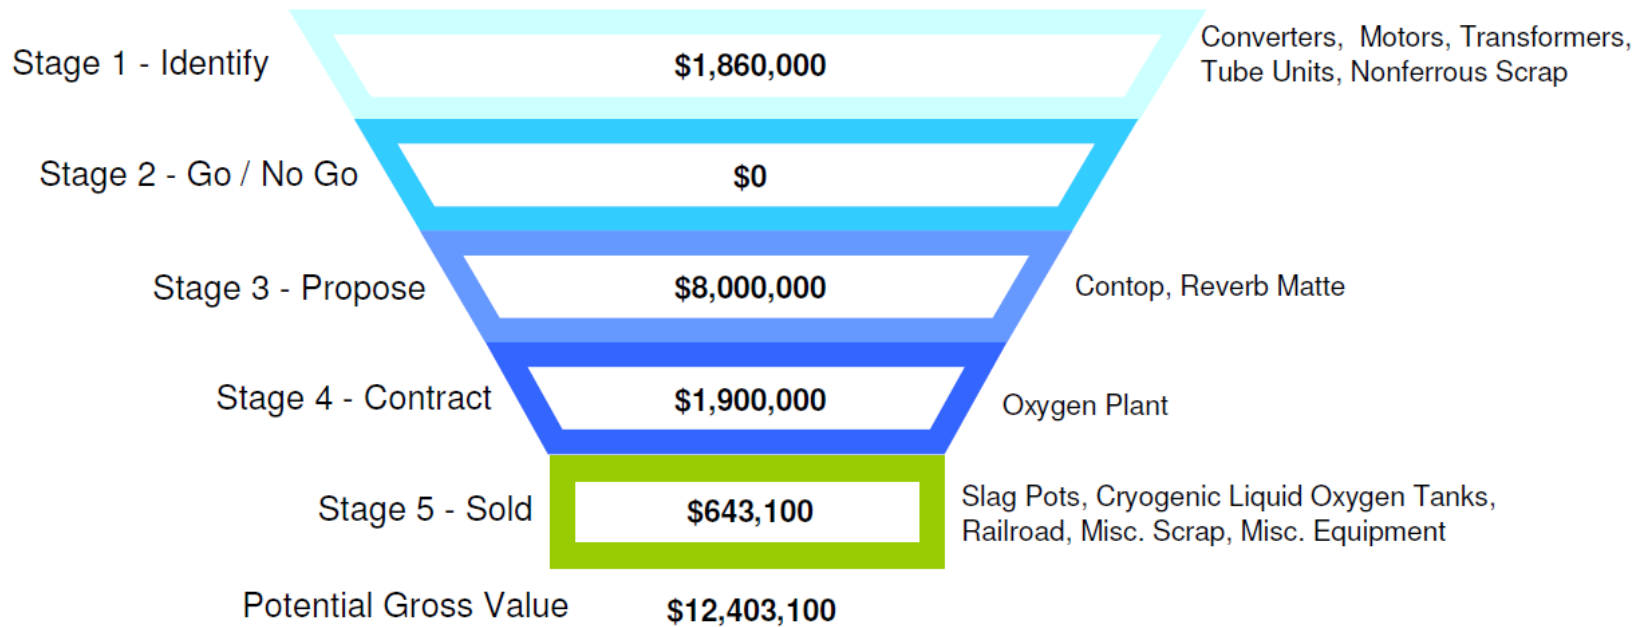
Stage 1 - Identify

$1,860,000

Converters, Motors, Transformers, Tube Units, Nonferrous Scrap

Stage 2 - Go / No Go

$0

Stage 3 - Propose

$8,000,000

Contop, Reverb Matte

Stage 4 - Contract

$1,900,000

Oxygen Plant

Stage 5 - Sold

$643,100

Slag Pots, Cryogenic Liquid Oxygen Tanks, Railroad, Misc. Scrap, Misc. Equipment

Potential Gross Value

$12,403,100